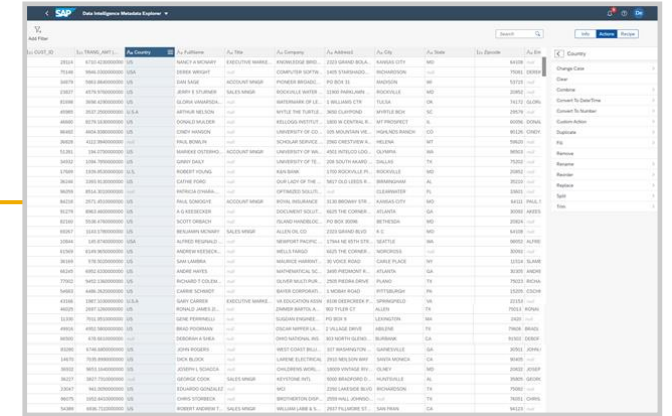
SAP Data Intelligence Metadata Explorer

Add Filter

CUST_ID | TRANS_AMT | Country | FullName | Title | Company | Address | City | State | Zipcode

Search

Info | Actions | Recipe

Country

Change Case
Clear
Combine
Convert To Date/Time
Convert To Number
Custom Action
Duplicate
Fill
Remove
Rename
Reorder
Replace
Split
Trim

US
US
US
US
US
US
US
US
US
US
US
US
US
US
US
US
US
US
US

NANCY A MCNARY
DEREK WRIGHT
DAN SAGE
JERRY E STURNER
GLORIA VANARSDA...
ARTHUR NELSON
DONALD MULDER
CINDY HANSON
PAUL BOWLIN
MARKEE OSTERHO...
GANDY DAILY
ROBERT YOUNG
CATHIE FORD
PATRICIA O'HARA...
PAUL SCHNOEYE
K G KESECKER
SCOTT ORBACH
BENJAMIN MCNARY
ALFRED REGINALD
ANDREW KIESECK...
SAM LAMBRIA
ANDRE HAYES
RICHARD T COLEM...
CARRIE SCHMIDT
GARY CARRIER
RONALD JAMES (E...
GENE PERRINELLI
BRAD POORMAN
DEBORAH A SHEA
JOHN ROGERS
DICK BLOCK
JOSEPH L SCIACCA
GEORGE COOK
EDUARDO GONZALEZ
CHRIS STORBECK
ROBERT ANDREW T...

EXECUTIVE MANAGE
ACCOUNT MNGR
SALES MNGR
ACCOUNT MNGR
ACCOUNT MNGR
SALES MNGR
EXECUTIVE MANAGE
SALES MNGR

KANSAS CITY
RICHARDSON
MADISON
ROCKVILLE
TULSA
MYRTLE BEACH
NORWALK
HIGHLANDS RANCH
HELENA
OLYMPIA
DALLAS
ROCKVILLE
BIRMINGHAM
CLEARWATER
KANSAS CITY
ATLANTA
BETHESDA
ROCKVILLE
SEATTLE
NORCROSS
CAMLE PLACE
ATLANTA
PLANO
ROCKVILLE
SPRINGFIELD
ABILENE
BURBANK
GAINESVILLE
SANTA MONICA
OLNEY
HUNTSVILLE
RICHARDSON
SAN FRANCISCO